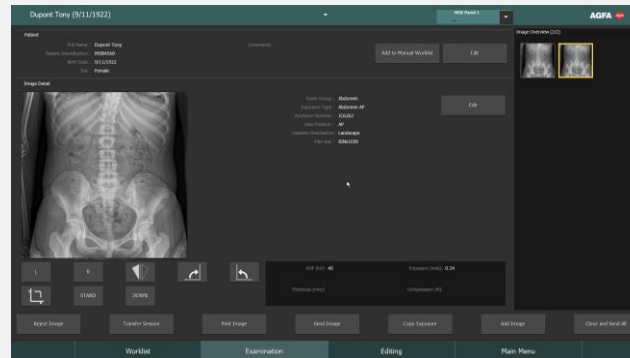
Dupont Tony (9/11/1922)

AGFA

Patient

Full Name: Dupont Tony
Patient Identification: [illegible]
Birth Date: 9/11/1922
Sex: Female

Comments:

Add to Manual Worklist

Edit

Image Overview (2/2)

Image Detail

Exam Group: Abdomen
Exposure Type: Abdomen AP
Accession Number: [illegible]
View Position: AP
Cassette Orientation: Landscape
File size: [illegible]

Edit

L

R

STAND

DOWN

SID (cm): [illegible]

Exposure (mAs): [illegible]

Thickness (mm):

Compression (N):

Reject Image

Transfer Session

Print Image

Send Image

Copy Exposure

Add Image

Close and Send All

Worklist

Examination

Editing

Main Menu